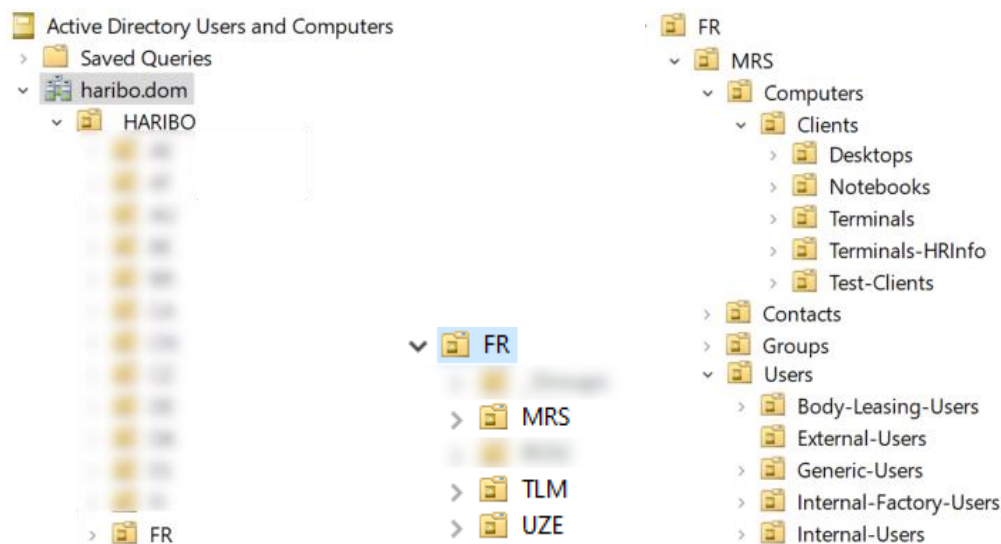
Active Directory Users and Computers
Saved Queries
haribo.dom
HARIBO
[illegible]
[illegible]
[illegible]
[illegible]
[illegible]
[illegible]
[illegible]
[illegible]
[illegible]
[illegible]
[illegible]
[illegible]
FR

FR
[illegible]
MRS
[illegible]
TLM
UZE

FR
MRS
Computers
Clients
Desktops
Notebooks
Terminals
Terminals-HRInfo
Test-Clients
Contacts
Groups
Users
Body-Leasing-Users
External-Users
Generic-Users
Internal-Factory-Users
Internal-Users